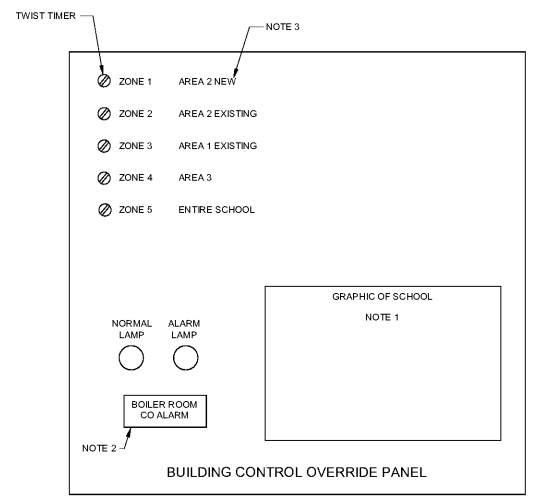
TWIST TIMER

NOTE 3

ZONE 1 AREA 2 NEW

ZONE 2 AREA 2 EXISTING

ZONE 3 AREA 1 EXISTING

ZONE 4 AREA 3

ZONE 5 ENTIRE SCHOOL

GRAPHIC OF SCHOOL

NOTE 1

NORMAL LAMP

ALARM LAMP

BOILER ROOM CO ALARM

NOTE 2

BUILDING CONTROL OVERRIDE PANEL